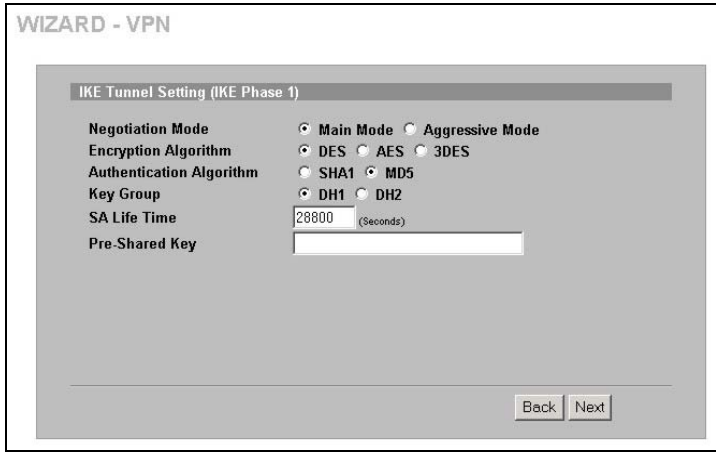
WIZARD - VPN

IKE Tunnel Setting (IKE Phase 1)

Negotiation Mode Main Mode Aggressive Mode
Encryption Algorithm DES AES 3DES
Authentication Algorithm SHA1 MD5
Key Group DH1 DH2
SA Life Time 28800 (Seconds)
Pre-Shared Key

Back Next